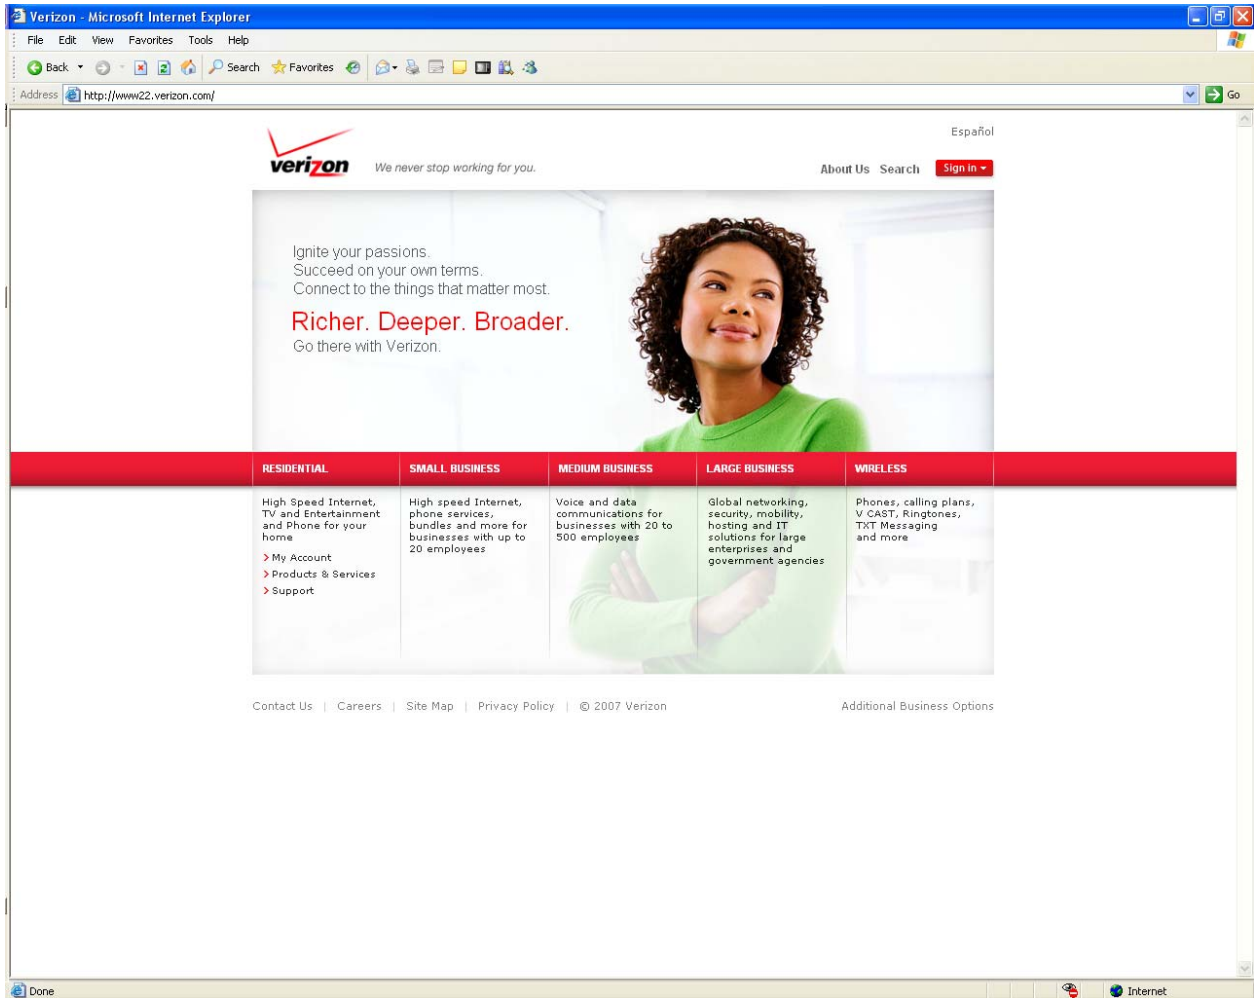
Verizon - Microsoft Internet Explorer

File Edit View Favorites Tools Help

Back Search Favorites

Address http://www22.verizon.com/

Go

Español

verizon We never stop working for you.

About Us Search Sign in

Ignite your passions.
Succeed on your own terms.
Connect to the things that matter most.

Richer. Deeper. Broader.
Go there with Verizon.

| RESIDENTIAL | SMALL BUSINESS | MEDIUM BUSINESS | LARGE BUSINESS | WIRELESS |
|---|---|---|---|---|
| High Speed Internet, TV and Entertainment and Phone for your home | High speed Internet, phone services, bundles and more for businesses with up to 20 employees | Voice and data communications for businesses with 20 to 500 employees | Global networking, security, mobility, hosting and IT solutions for large enterprises and government agencies | Phones, calling plans, V CAST, Ringtones, TXT Messaging and more |

> My Account
> Products & Services
> Support

Contact Us | Careers | Site Map | Privacy Policy | © 2007 Verizon

Additional Business Options

Done

Internet